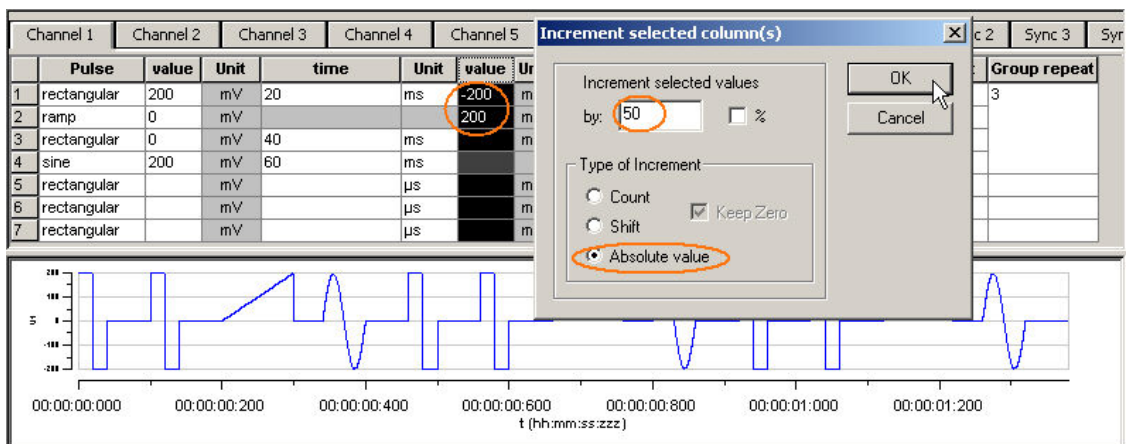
Channel 1 | Channel 2 | Channel 3 | Channel 4 | Channel 5 | c 2 | Sync 3 | Sy

|   | Pulse | value | Unit | time | Unit | value | Un |
|---|---|---|---|---|---|---|---|
| 1 | rectangular | 200 | mV | 20 | ms | -200 | m |
| 2 | ramp | 0 | mV | | | 200 | m |
| 3 | rectangular | 0 | mV | 40 | ms | | m |
| 4 | sine | 200 | mV | 60 | ms | | |
| 5 | rectangular | | mV | | µs | | m |
| 6 | rectangular | | mV | | µs | | m |
| 7 | rectangular | | mV | | µs | | m |

t | Group repeat
3

Increment selected column(s)

Increment selected values
by: 50 %

Type of Increment
Count
Shift
Keep Zero
Absolute value

OK
Cancel

200
100
0
-100
-200

00:00:00:000 00:00:00:200 00:00:00:400 00:00:00:600 00:00:00:800 00:00:01:000 00:00:01:200
t (hh:mm:ss:zzz)